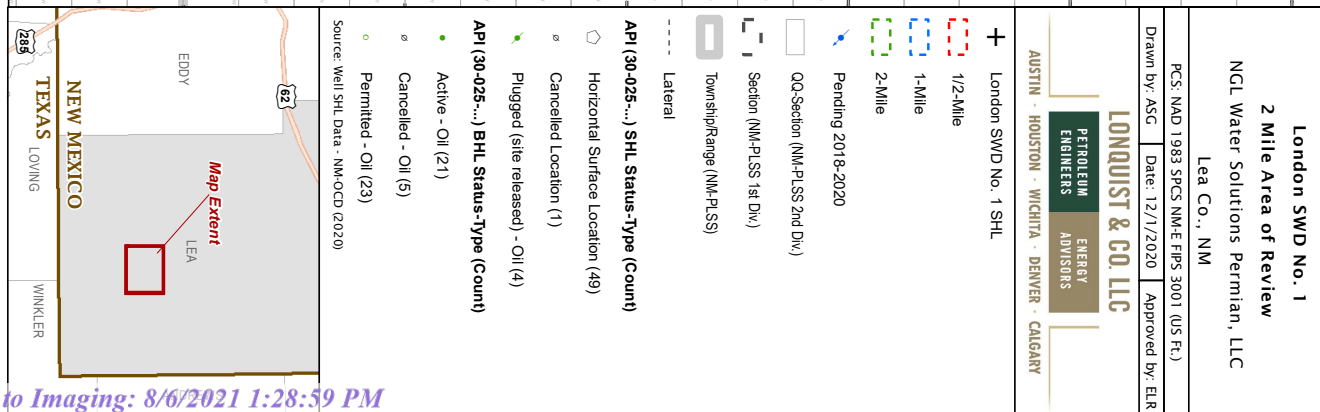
London SWD No. 1
2 Mile Area of Review
NGL Water Solutions Permian, LLC
Lea Co., NM

PCS: NAD 1983 SPCS NM-E FIPS 3001 (US Ft.)
Drawn by: ASG Date: 12/1/2020 Approved by: ELR

LONQUIST & CO. LLC
PETROLEUM ENGINEERS
ENERGY ADVISORS
AUSTIN · HOUSTON · WICHITA · DENVER · CALGARY

London SWD No. 1 SHL
1/2-Mile
1-Mile
2-Mile
Pending 2018-2020
QQ-Section (NM-PLSS 2nd Div.)
Section (NM-PLSS 1st Div.)
Township/Range (NM-PLSS)
Lateral
API (30-025-...) SHL Status-Type (Count)
Horizontal Surface Location (49)
Cancelled Location (1)
Plugged (site released) - Oil (4)
API (30-025-...) BHL Status-Type (Count)
Active - Oil (21)
Cancelled - Oil (5)
Permitted - Oil (23)
Source: Well SHL Data - NM-OCD (2020)

285
62
EDDY
NEW MEXICO
TEXAS
LOVING
Map Extent
LEA
WINKLER

to Imaging: 8/6/2021 1:28:59 PM